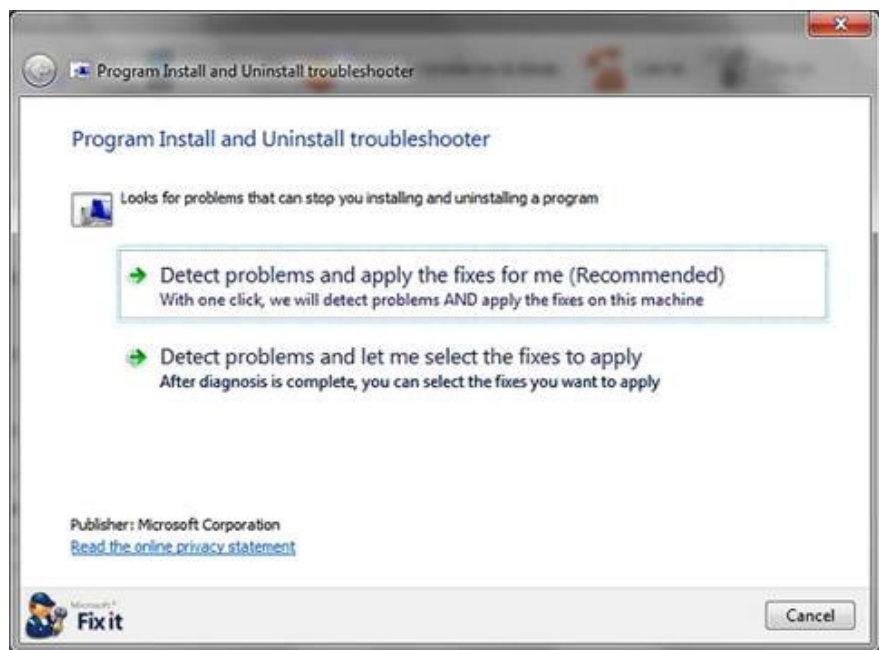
Program Install and Uninstall troubleshooter

Program Install and Uninstall troubleshooter

Looks for problems that can stop you installing and uninstalling a program

Detect problems and apply the fixes for me (Recommended)
With one click, we will detect problems AND apply the fixes on this machine

Detect problems and let me select the fixes to apply
After diagnosis is complete, you can select the fixes you want to apply

Publisher: Microsoft Corporation
Read the online privacy statement

Microsoft Fix it

Cancel